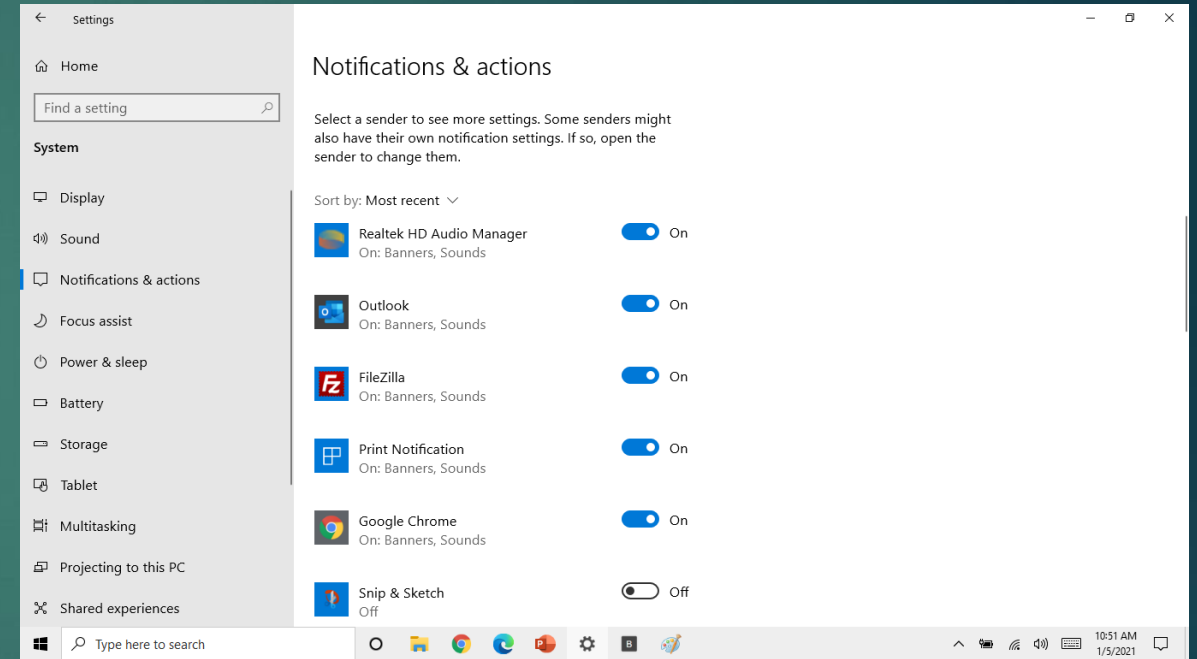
Settings

Home

Find a setting

System

Display

Sound

Notifications & actions

Focus assist

Power & sleep

Battery

Storage

Tablet

Multitasking

Projecting to this PC

Shared experiences

Notifications & actions

Select a sender to see more settings. Some senders might also have their own notification settings. If so, open the sender to change them.

Sort by: Most recent

Realtek HD Audio Manager
On: Banners, Sounds
On

Outlook
On: Banners, Sounds
On

FileZilla
On: Banners, Sounds
On

Print Notification
On: Banners, Sounds
On

Google Chrome
On: Banners, Sounds
On

Snip & Sketch
Off
Off

Type here to search

10:51 AM
1/5/2021